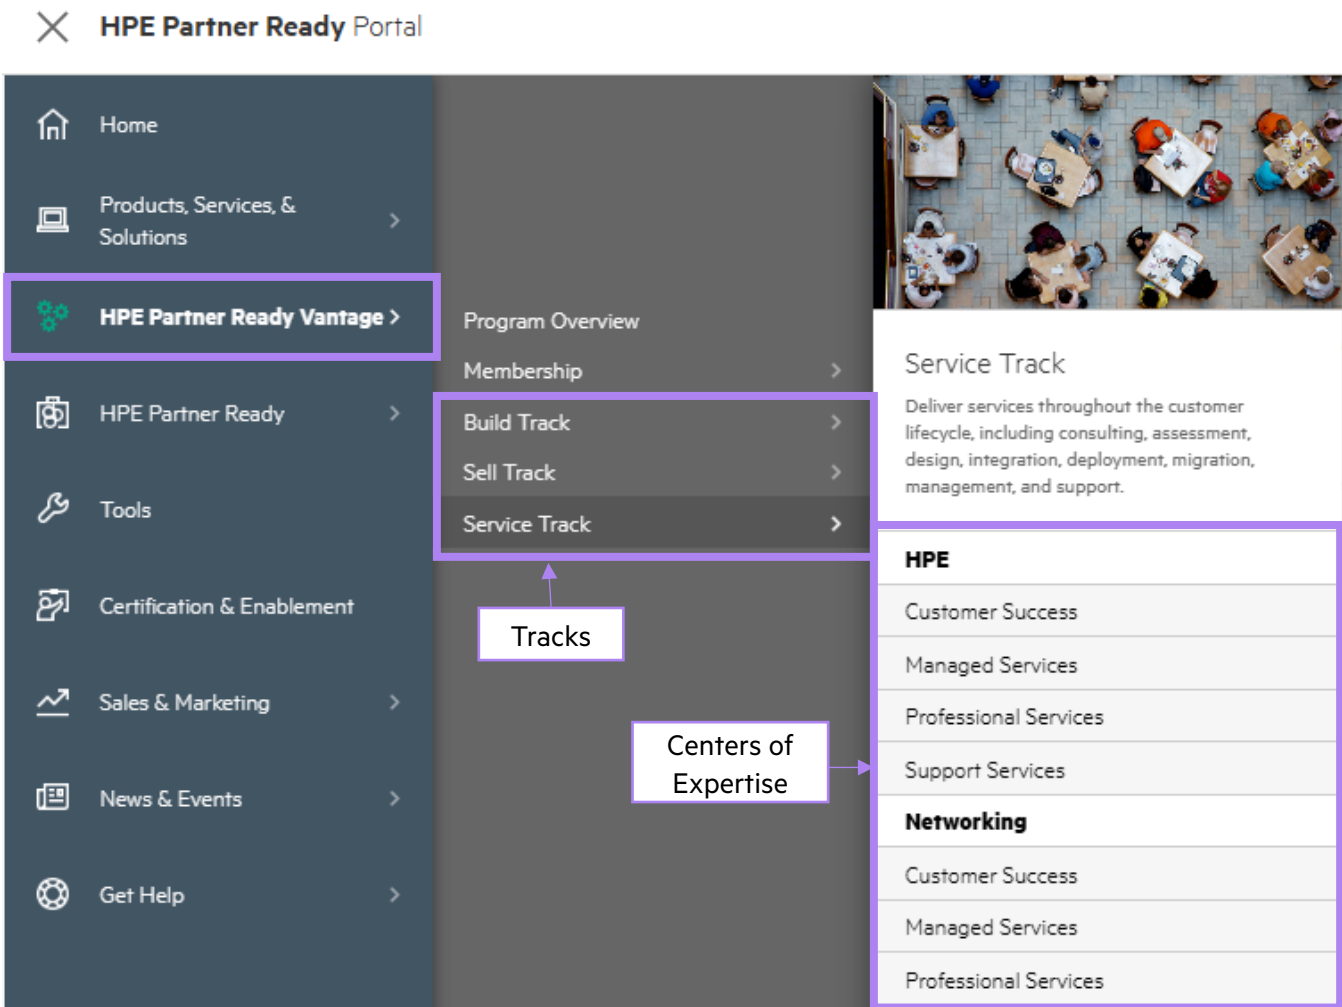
HPE Partner Ready Portal

Home

Products, Services, & Solutions

HPE Partner Ready Vantage

HPE Partner Ready

Tools

Certification & Enablement

Sales & Marketing

News & Events

Get Help

Program Overview

Membership

Build Track

Sell Track

Service Track

Tracks

Centers of Expertise

Service Track

Deliver services throughout the customer lifecycle, including consulting, assessment, design, integration, deployment, migration, management, and support.

HPE

Customer Success

Managed Services

Professional Services

Support Services

Networking

Customer Success

Managed Services

Professional Services